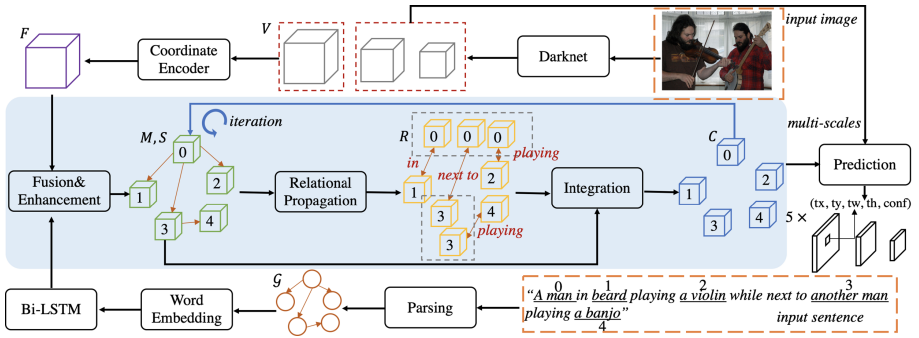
$F$

Coordinate Encoder

$V$

Darknet

input image

$M, S$

iteration

$R$

0 0 0

in

playing

next to

multi-scales

$C$

0

Prediction

Fusion& Enhancement

0

1

2

3

4

Relational Propagation

1

2

3

4

3

playing

Integration

1

2

3

4

(tx, ty, tw, th, conf)

5 ×

Bi-LSTM

Word Embedding

$\mathcal{G}$

Parsing

0 1 2 3

"A man in beard playing a violin while next to another man playing a banjo"

4

input sentence